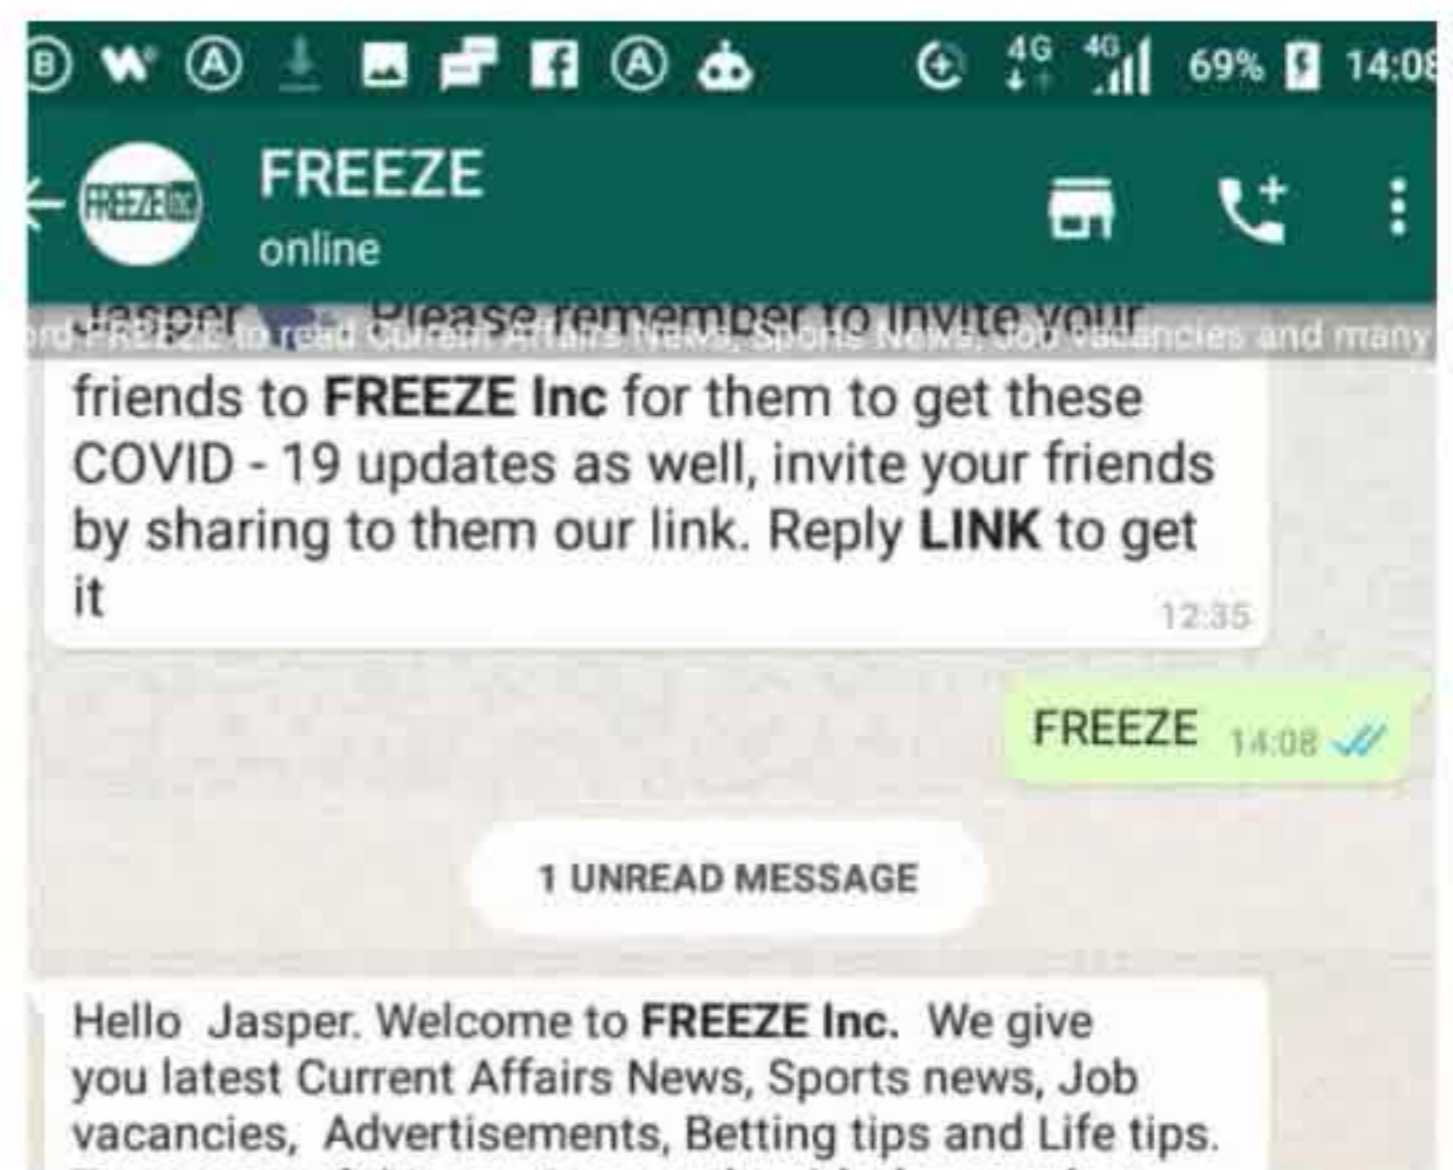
4G 4G 69% 14:0

FREEZE

online

rd FREEZE to read Current Affairs News, Sports News, Job Vacancies and many

Jasper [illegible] Please remember to invite your friends to **FREEZE Inc** for them to get these COVID - 19 updates as well, invite your friends by sharing to them our link. Reply **LINK** to get it 12:35

FREEZE 14:08

1 UNREAD MESSAGE

Hello Jasper. Welcome to **FREEZE Inc.** We give you latest Current Affairs News, Sports news, Job vacancies, Advertisements, Betting tips and Life tips.